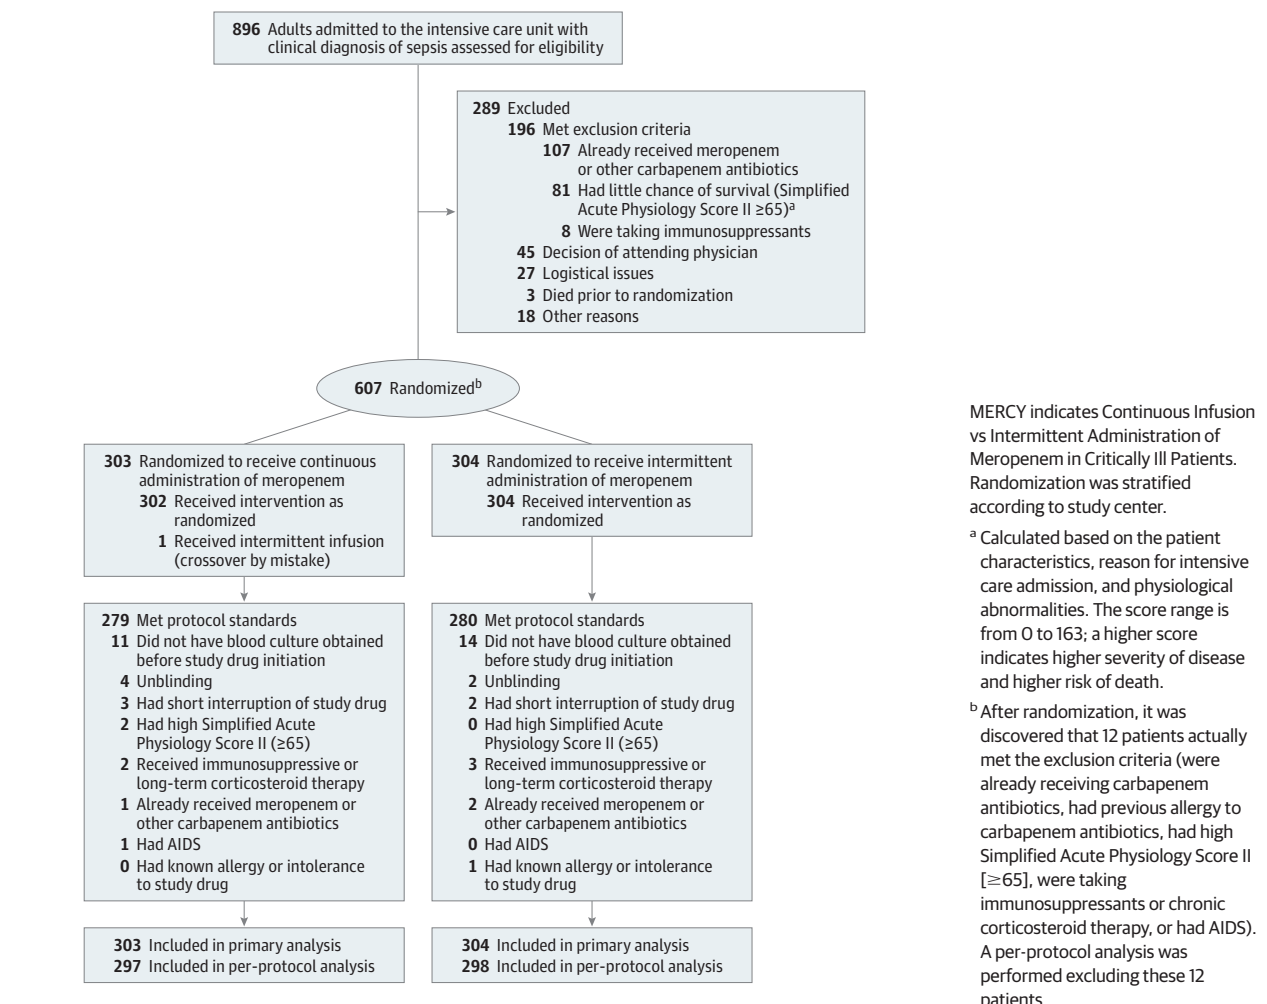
**896** Adults admitted to the intensive care unit with clinical diagnosis of sepsis assessed for eligibility

**289** Excluded
**196** Met exclusion criteria
**107** Already received meropenem or other carbapenem antibiotics
**81** Had little chance of survival (Simplified Acute Physiology Score II ≥65)$^a$
**8** Were taking immunosuppressants
**45** Decision of attending physician
**27** Logistical issues
**3** Died prior to randomization
**18** Other reasons

**607** Randomized$^b$

**303** Randomized to receive continuous administration of meropenem
**302** Received intervention as randomized
**1** Received intermittent infusion (crossover by mistake)

**304** Randomized to receive intermittent administration of meropenem
**304** Received intervention as randomized

**279** Met protocol standards
**11** Did not have blood culture obtained before study drug initiation
**4** Unblinding
**3** Had short interruption of study drug
**2** Had high Simplified Acute Physiology Score II (≥65)
**2** Received immunosuppressive or long-term corticosteroid therapy
**1** Already received meropenem or other carbapenem antibiotics
**1** Had AIDS
**0** Had known allergy or intolerance to study drug

**280** Met protocol standards
**14** Did not have blood culture obtained before study drug initiation
**2** Unblinding
**2** Had short interruption of study drug
**0** Had high Simplified Acute Physiology Score II (≥65)
**3** Received immunosuppressive or long-term corticosteroid therapy
**2** Already received meropenem or other carbapenem antibiotics
**0** Had AIDS
**1** Had known allergy or intolerance to study drug

**303** Included in primary analysis
**297** Included in per-protocol analysis

**304** Included in primary analysis
**298** Included in per-protocol analysis

MERCY indicates Continuous Infusion vs Intermittent Administration of Meropenem in Critically Ill Patients. Randomization was stratified according to study center.

$^a$ Calculated based on the patient characteristics, reason for intensive care admission, and physiological abnormalities. The score range is from 0 to 163; a higher score indicates higher severity of disease and higher risk of death.

$^b$ After randomization, it was discovered that 12 patients actually met the exclusion criteria (were already receiving carbapenem antibiotics, had previous allergy to carbapenem antibiotics, had high Simplified Acute Physiology Score II [≥65], were taking immunosuppressants or chronic corticosteroid therapy, or had AIDS). A per-protocol analysis was performed excluding these 12 patients.